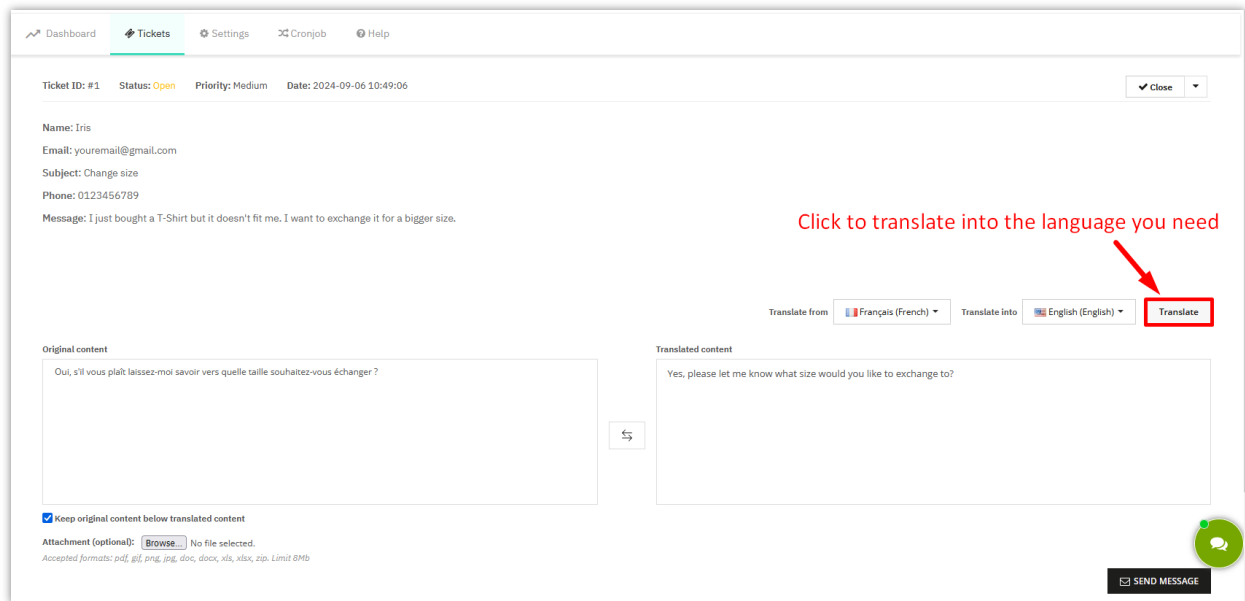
Dashboard Tickets Settings Cronjob Help

Ticket ID: #1 Status: Open Priority: Medium Date: 2024-09-06 10:49:06

Close

Name: Iris

Email: youremail@gmail.com

Subject: Change size

Phone: 0123456789

Message: I just bought a T-Shirt but it doesn't fit me. I want to exchange it for a bigger size.

Click to translate into the language you need

Translate from Français (French) Translate into English (English) Translate

Original content

Oui, s'il vous plaît laissez-moi savoir vers quelle taille souhaitez-vous échanger ?

Translated content

Yes, please let me know what size would you like to exchange to?

Keep original content below translated content

Attachment (optional): Browse... No file selected.

Accepted formats: pdf, gif, png, jpg, doc, docx, xls, xlsx, zip. Limit 8Mb

SEND MESSAGE